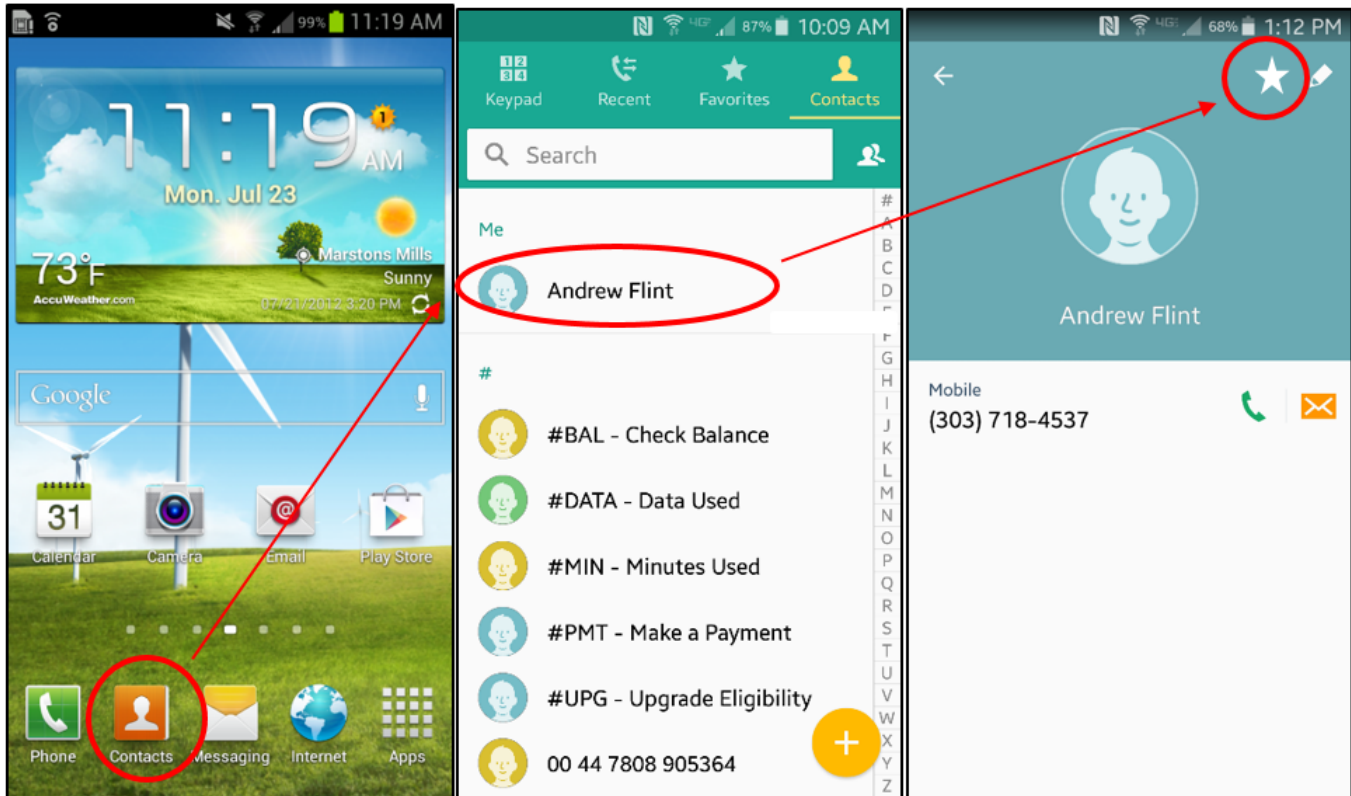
99% 11:19 AM

11:19 AM

1

Mon. Jul 23

Marstons Mills

73°F

Sunny

AccuWeather.com

07/21/2012 3:20 PM

Google

31

Calendar

Camera

Email

Play Store

Phone

Contacts

Messaging

Internet

Apps

4G 87% 10:09 AM

Keypad

Recent

Favorites

Contacts

Search

Me

Andrew Flint

#

#BAL - Check Balance

#DATA - Data Used

#MIN - Minutes Used

#PMT - Make a Payment

#UPG - Upgrade Eligibility

00 44 7808 905364

#
A
B
C
D
E
F
G
H
I
J
K
L
M
N
O
P
Q
R
S
T
U
V
W
X
Y
Z

4G 68% 1:12 PM

Andrew Flint

Mobile

(303) 718-4537